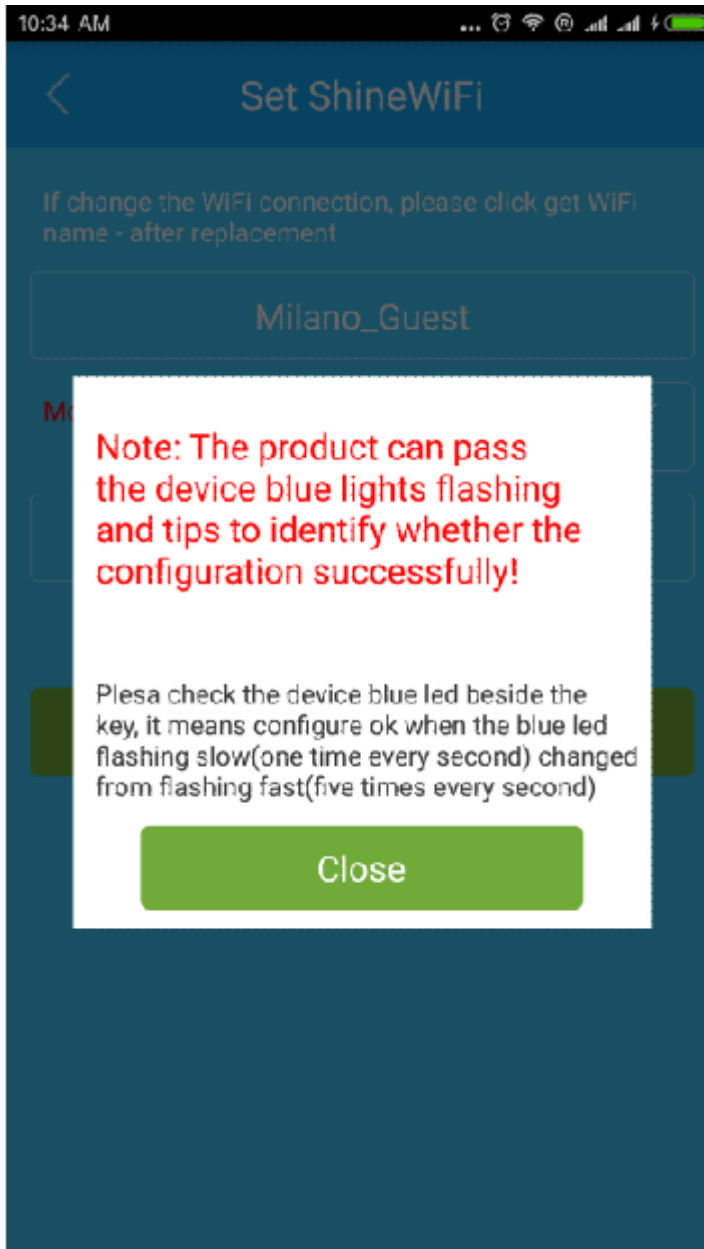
10:34 AM

Set ShineWiFi

If change the WiFi connection, please click get WiFi name - after replacement

Milano_Guest

M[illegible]

Note: The product can pass the device blue lights flashing and tips to identify whether the configuration successfully!

Plesa check the device blue led beside the key, it means configure ok when the blue led flashing slow(one time every second) changed from flashing fast(five times every second)

Close